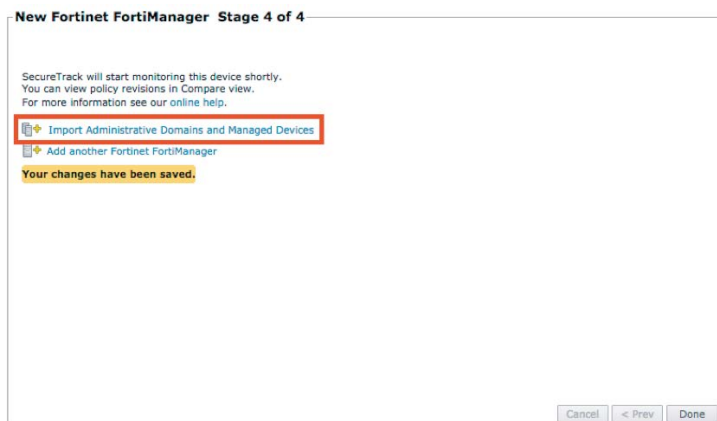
New Fortinet FortiManager Stage 4 of 4

SecureTrack will start monitoring this device shortly.
You can view policy revisions in Compare view.
For more information see our online help.

Import Administrative Domains and Managed Devices

Add another Fortinet FortiManager

Your changes have been saved.

Cancel

< Prev

Done